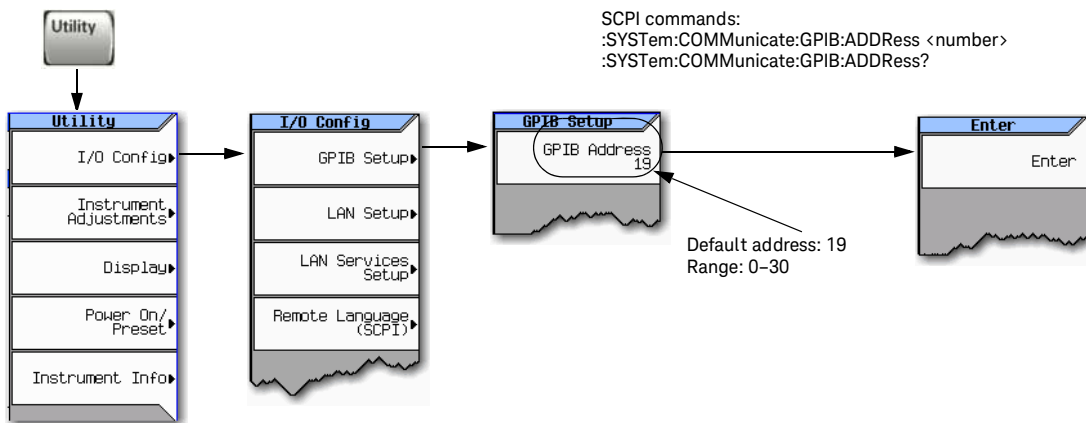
Utility

SCPI commands:
:SYSTem:COMMunicate:GPIB:ADDRess <number>
:SYSTem:COMMunicate:GPIB:ADDRess?

Utility

I/O Config

Instrument Adjustments

Display

Power On/ Preset

Instrument Info

I/O Config

GPIB Setup

LAN Setup

LAN Services Setup

Remote Language (SCPI)

GPIB Setup

GPIB Address 19

Default address: 19
Range: 0–30

Enter

Enter